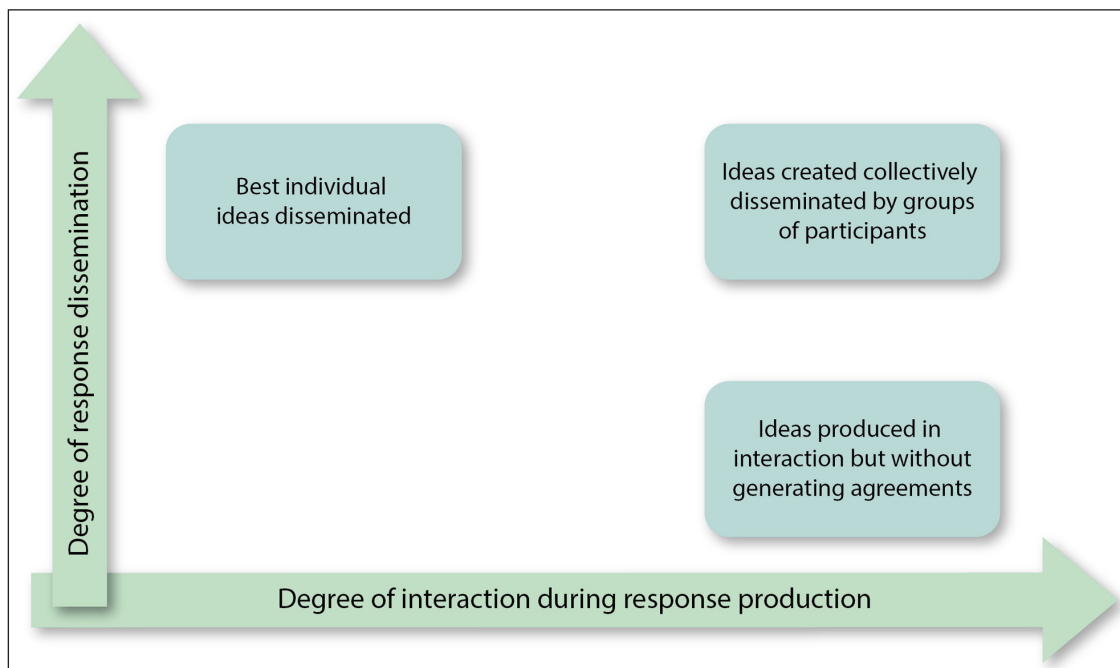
Degree of response dissemination

Best individual ideas disseminated

Ideas created collectively disseminated by groups of participants

Ideas produced in interaction but without generating agreements

Degree of interaction during response production